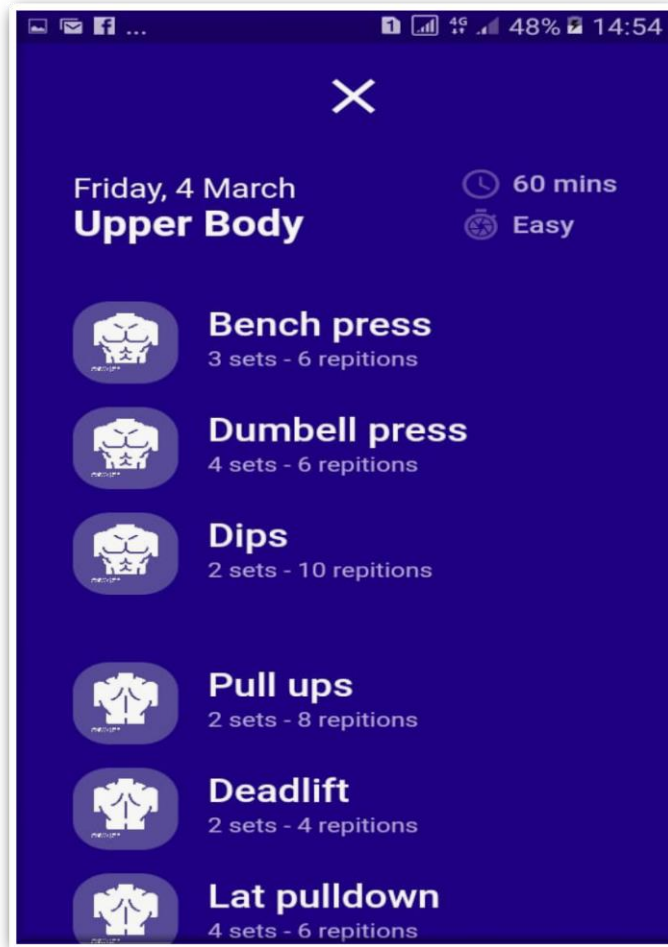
... 1 4G 48% 14:54

×

Friday, 4 March
Upper Body

60 mins
Easy

Bench press
3 sets - 6 repitions

Dumbell press
4 sets - 6 repitions

Dips
2 sets - 10 repitions

Pull ups
2 sets - 8 repitions

Deadlift
2 sets - 4 repitions

Lat pulldown
4 sets - 6 repitions